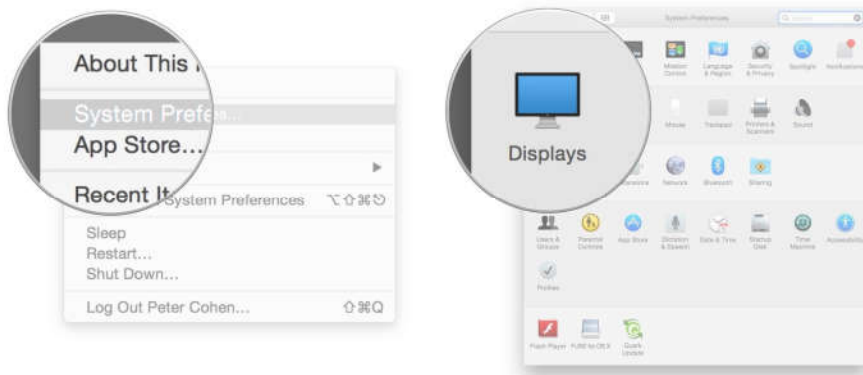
About This

System Prefe...
App Store...

Recent It

System Preferences ⌥⇧⌘⏻

Sleep
Restart...
Shut Down...

Log Out Peter Cohen... ⇧⌘Q

System Preferences

Displays

Mission Control
Language & Region
Security & Privacy
Spotlight
Notifications

Mouse
Trackpad
Printers & Scanners
Sound

Network
Bluetooth
Sharing

Users & Groups
Parental Controls
App Store
Dictation & Speech
Date & Time
Startup Disk
Time Machine
Accessibility

Profiles

Flash Player
FUSE for OS X
Quark Update